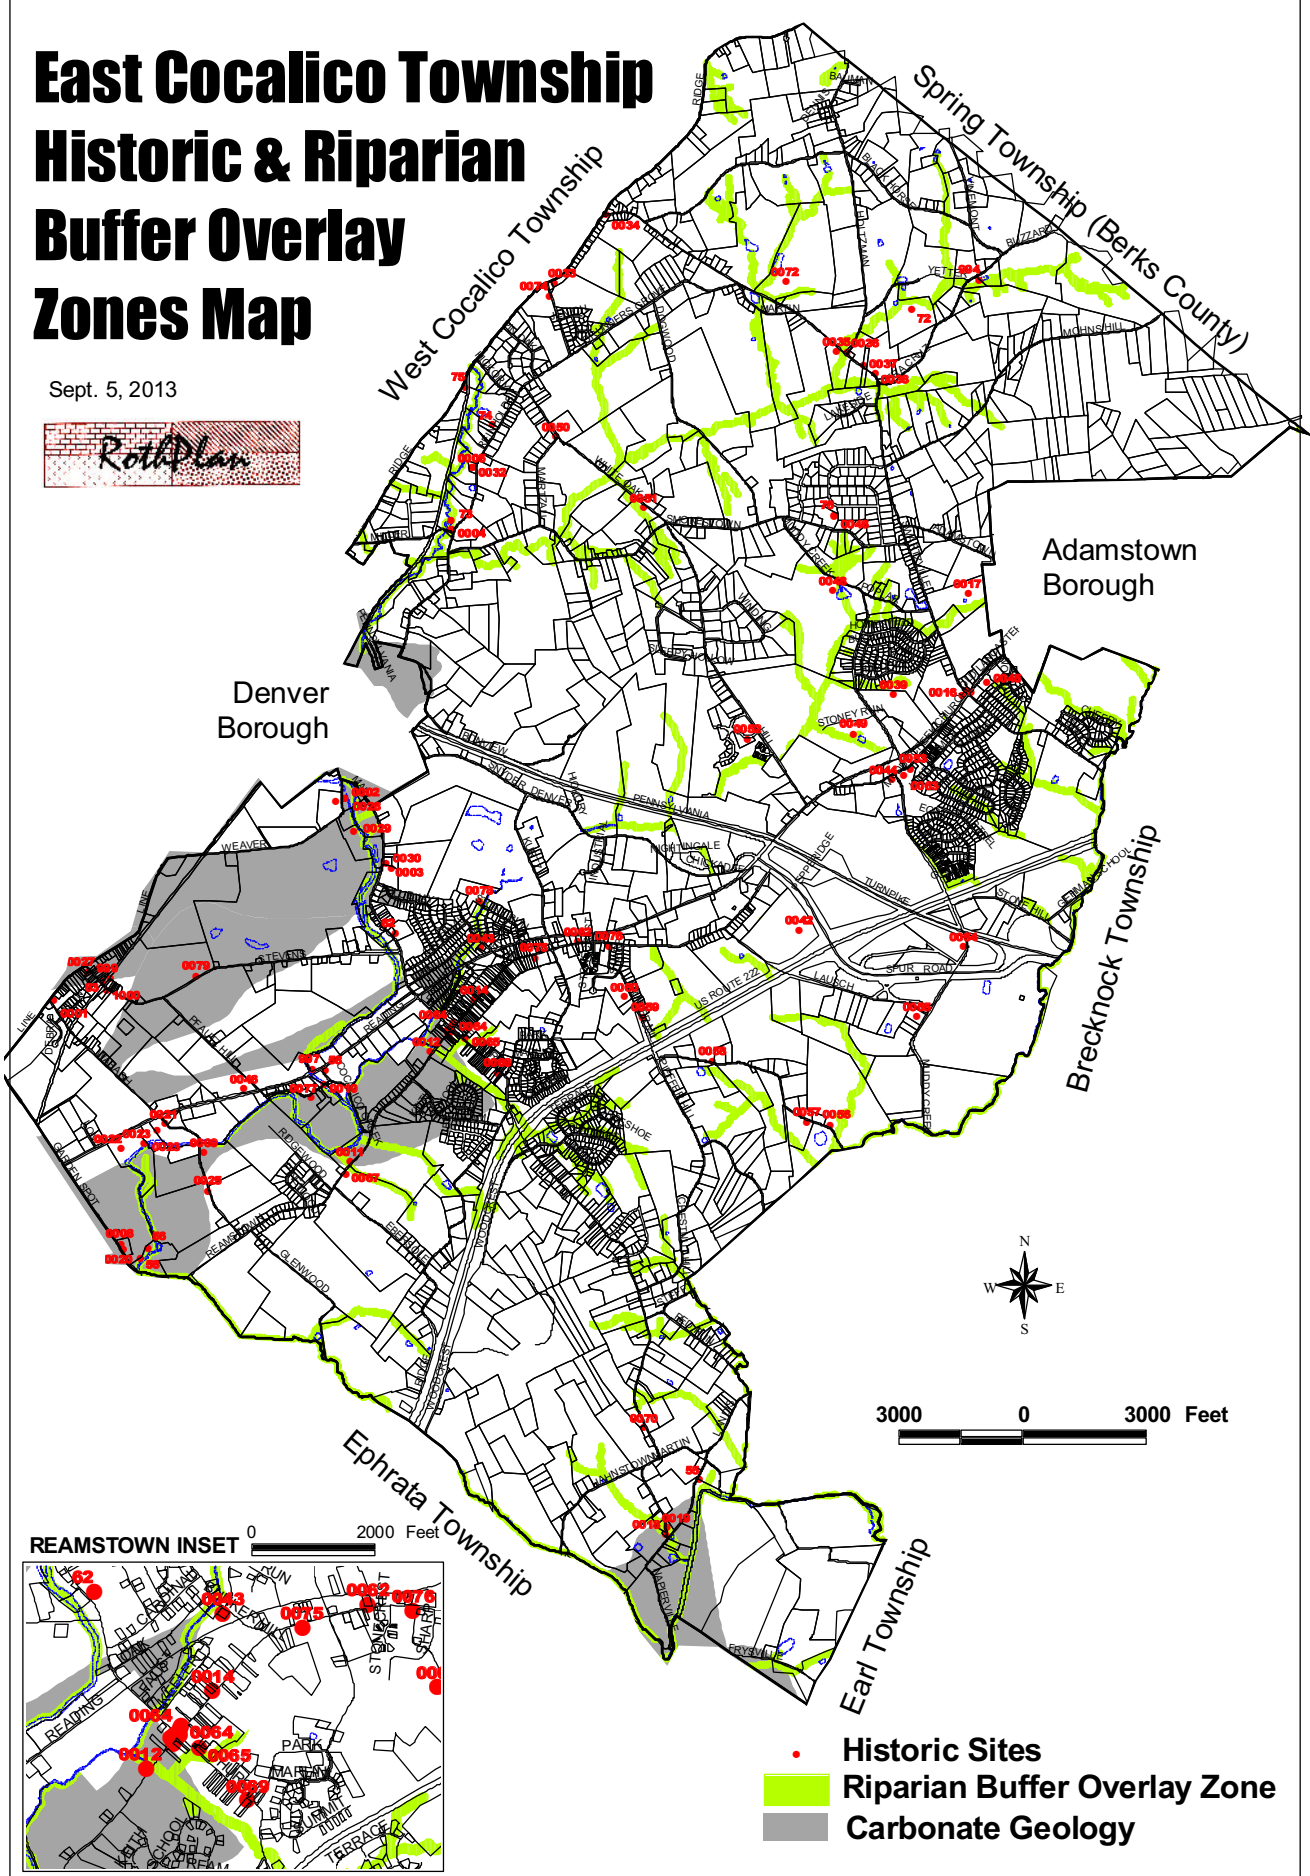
East Cocalico Township Historic & Riparian Buffer Overlay Zones Map

Sept. 5, 2013

RothPlan

West Cocalico Township

Spring Township (Berks County)

Adamstown Borough

Denver Borough

Brecknock Township

Ephrata Township

Earl Township

N
W E
S

3000 0 3000 Feet

REAMSTOWN INSET 0 2000 Feet

Historic Sites
Riparian Buffer Overlay Zone
Carbonate Geology